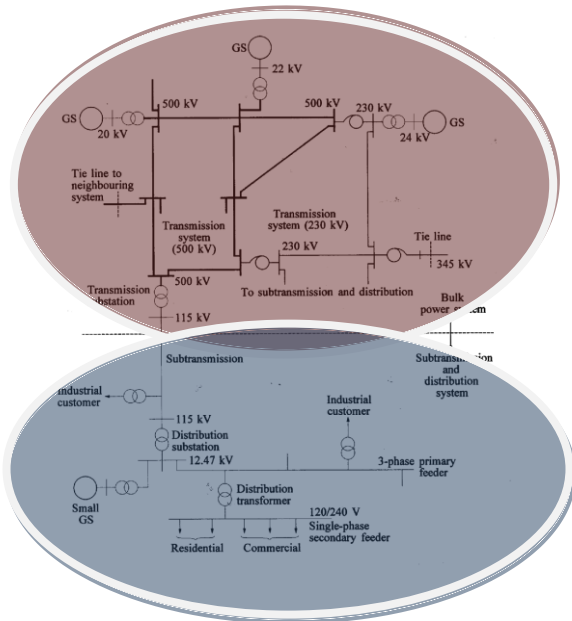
GS
22 kV
GS
20 kV
500 kV
500 kV
230 kV
24 kV
GS
Tie line to neighbouring system
Transmission system (500 kV)
Transmission system (230 kV)
230 kV
Tie line
345 kV
500 kV
Transmission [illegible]ubstation
To subtransmission and distribution
115 kV
Bulk power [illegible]
Subtransmission
Subtransm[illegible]ion and distribution system
Industrial customer
115 kV
Industrial customer
Distribution substation
12.47 kV
3-phase primary feeder
Small GS
Distribution transformer
120/240 V
Single-phase secondary feeder
Residential
Commercial